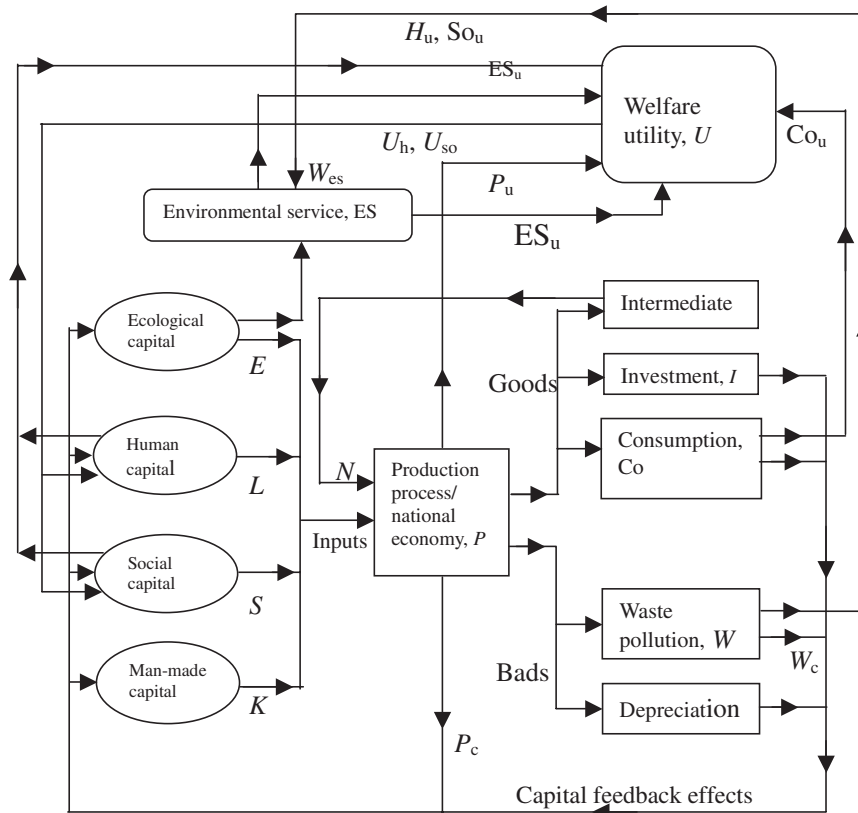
$H_u$, $So_u$

$ES_u$

Welfare utility, $U$

$Co_u$

$U_h$, $U_{so}$

$W_{es}$

$P_u$

Environmental service, ES

$ES_u$

Intermediate

Ecological capital

$E$

Goods

Investment, $I$

Consumption, Co

Human capital

$L$

$N$

Production process/ national economy, $P$

Inputs

Social capital

$S$

Waste pollution, $W$

$W_c$

Bads

Man-made capital

$K$

Depreciation

$P_c$

Capital feedback effects